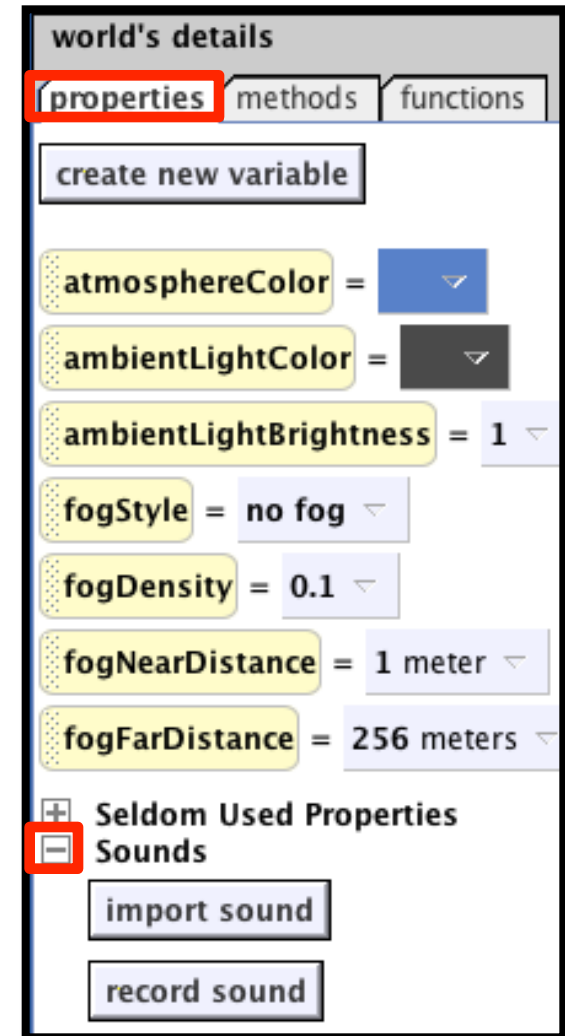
world's details

properties | methods | functions

create new variable

atmosphereColor =

ambientLightColor =

ambientLightBrightness = 1

fogStyle = no fog

fogDensity = 0.1

fogNearDistance = 1 meter

fogFarDistance = 256 meters

Seldom Used Properties

Sounds

import sound

record sound